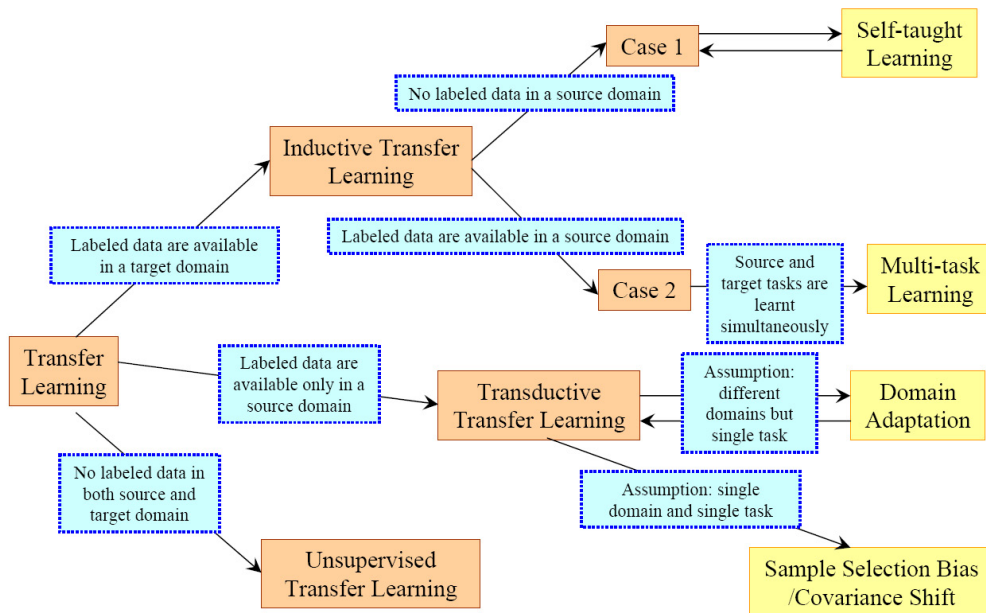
Case 1

Self-taught Learning

No labeled data in a source domain

Inductive Transfer Learning

Labeled data are available in a target domain

Labeled data are available in a source domain

Case 2

Source and target tasks are learnt simultaneously

Multi-task Learning

Transfer Learning

Labeled data are available only in a source domain

Transductive Transfer Learning

Assumption: different domains but single task

Domain Adaptation

No labeled data in both source and target domain

Assumption: single domain and single task

Unsupervised Transfer Learning

Sample Selection Bias /Covariance Shift